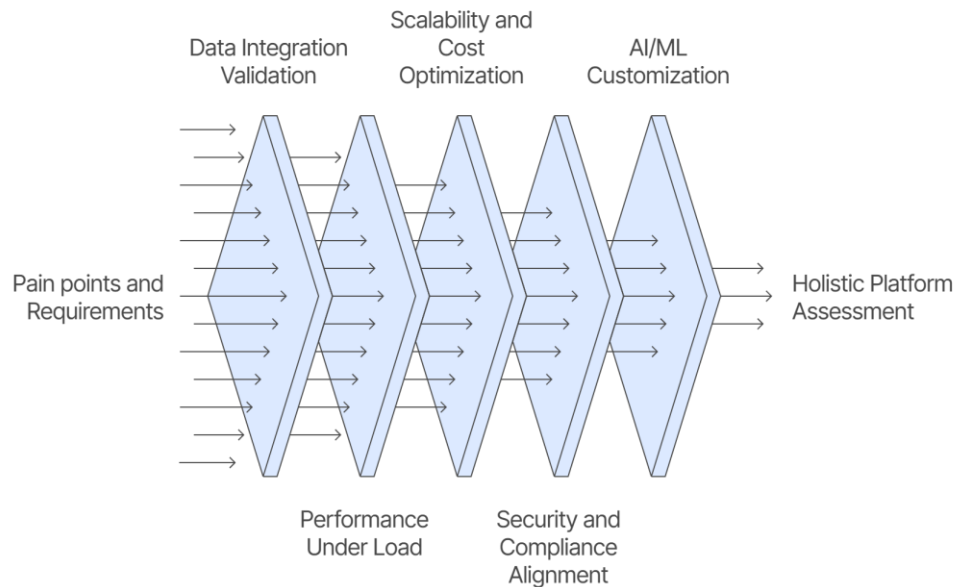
Data Integration Validation

Scalability and Cost Optimization

AI/ML Customization

Pain points and Requirements

Holistic Platform Assessment

Performance Under Load

Security and Compliance Alignment